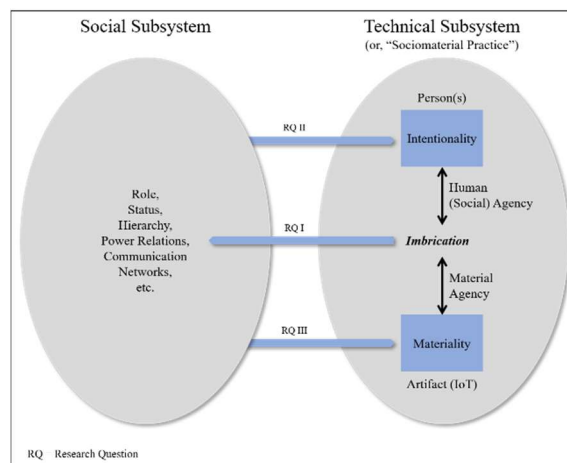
Social Subsystem

Technical Subsystem
(or, "Sociomaterial Practice")

Person(s)

RQ II

Intentionality

Role,
Status,
Hierarchy,
Power Relations,
Communication
Networks,
etc.

Human
(Social) Agency

RQ I

Imbrication

Material
Agency

RQ III

Materiality

Artifact (IoT)

RQ Research Question